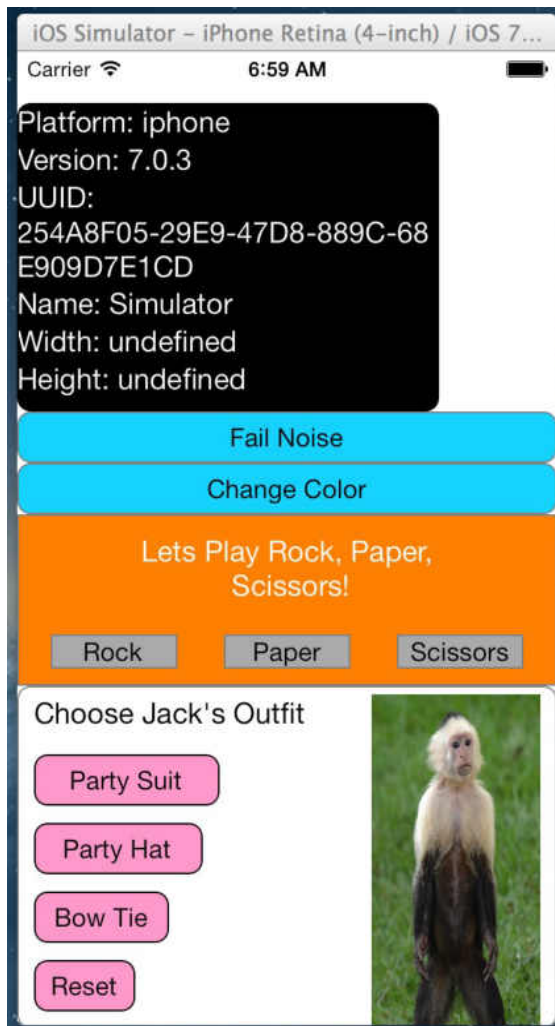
iOS Simulator - iPhone Retina (4-inch) / iOS 7...

Carrier 6:59 AM

Platform: iphone
Version: 7.0.3
UUID:
254A8F05-29E9-47D8-889C-68E909D7E1CD
Name: Simulator
Width: undefined
Height: undefined

Fail Noise

Change Color

Lets Play Rock, Paper, Scissors!

Rock Paper Scissors

Choose Jack's Outfit

Party Suit

Party Hat

Bow Tie

Reset